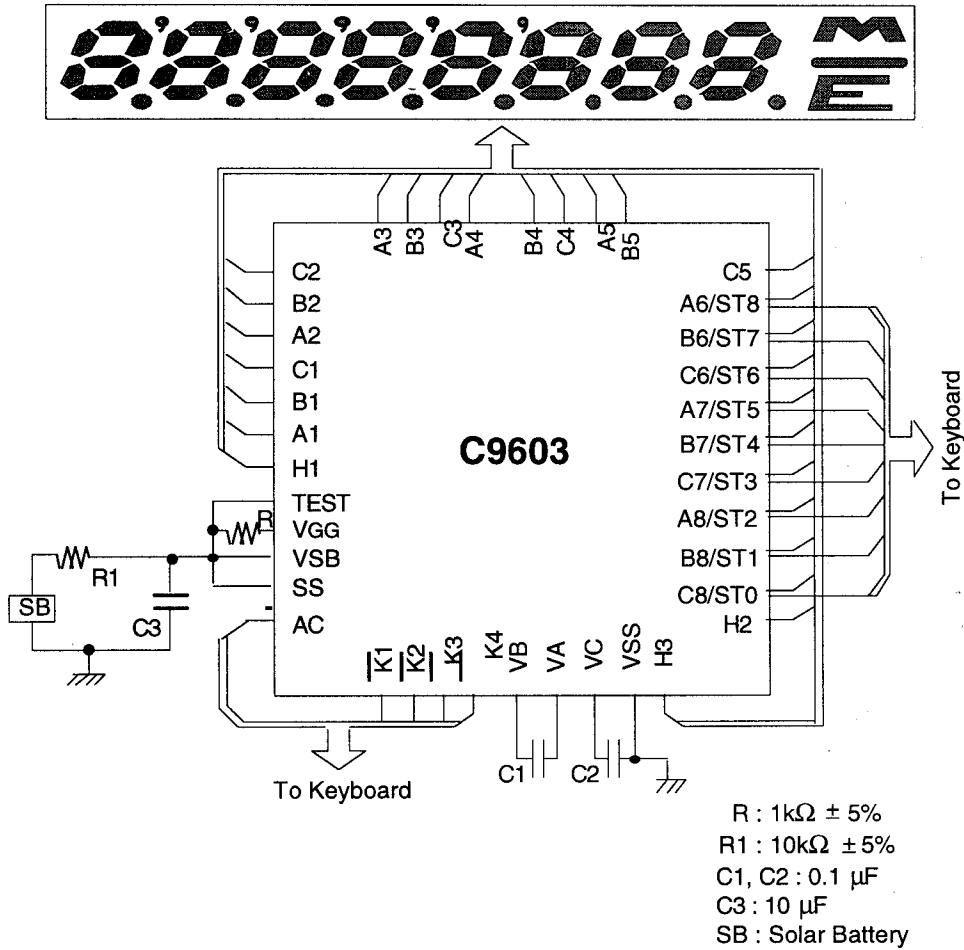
M
E

A3 B3 C3 A4 B4 C4 A5 B5

C2
B2
A2
C1
B1
A1
H1
TEST
VGG
VSB
SS
AC

R
R1
SB
C3

C9603

C5
A6/ST8
B6/ST7
C6/ST6
A7/ST5
B7/ST4
C7/ST3
A8/ST2
B8/ST1
C8/ST0
H2

To Keyboard

K1 K2 K3 K4 VB VA VC VSS H3

C1 C2

To Keyboard

R : 1k$\Omega$ $\pm$ 5%
R1 : 10k$\Omega$ $\pm$ 5%
C1, C2 : 0.1 $\mu$F
C3 : 10 $\mu$F
SB : Solar Battery